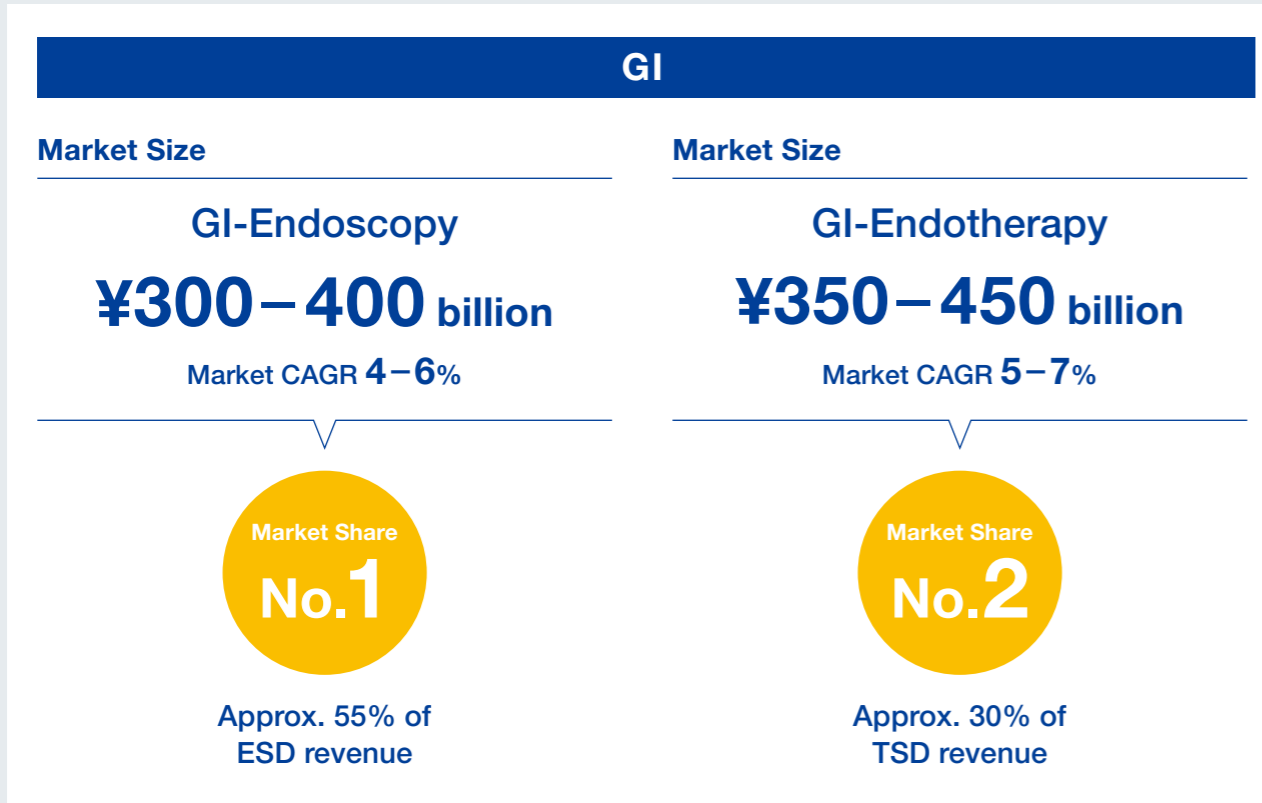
GI

Market Size

GI-Endoscopy

¥300–400 billion

Market CAGR 4–6%

Market Share

No.1

Approx. 55% of ESD revenue

Market Size

GI-Endotherapy

¥350–450 billion

Market CAGR 5–7%

Market Share

No.2

Approx. 30% of TSD revenue